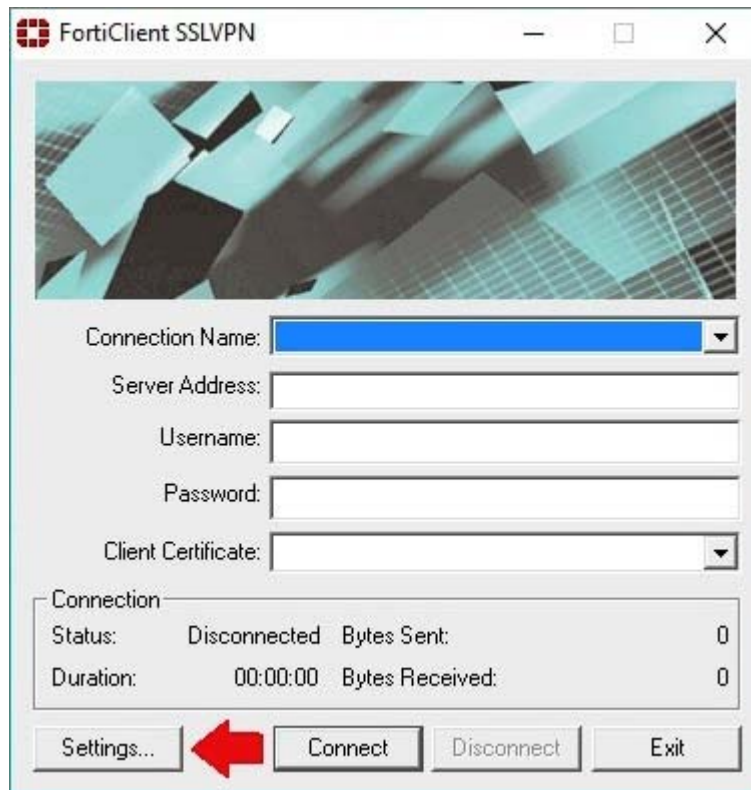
FortiClient SSLVPN

Connection Name:
Server Address:
Username:
Password:
Client Certificate:

Connection
Status: Disconnected Bytes Sent: 0
Duration: 00:00:00 Bytes Received: 0

Settings... Connect Disconnect Exit